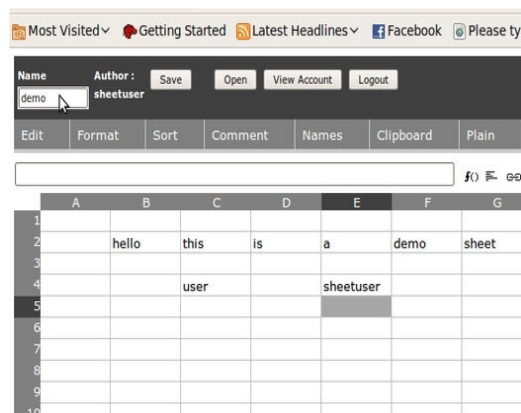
Most Visited ∨ Getting Started Latest Headlines ∨ Facebook Please ty

Name
demo
Author : sheetuser
Save Open View Account Logout

Edit Format Sort Comment Names Clipboard Plain

| | A | B | C | D | E | F | G |
|---|---|---|---|---|---|---|---|
| 1 | | | | | | | |
| 2 | | hello | this | is | a | demo | sheet |
| 3 | | | | | | | |
| 4 | | | user | | sheetuser | | |
| 5 | | | | | | | |
| 6 | | | | | | | |
| 7 | | | | | | | |
| 8 | | | | | | | |
| 9 | | | | | | | |
| 10 | | | | | | | |